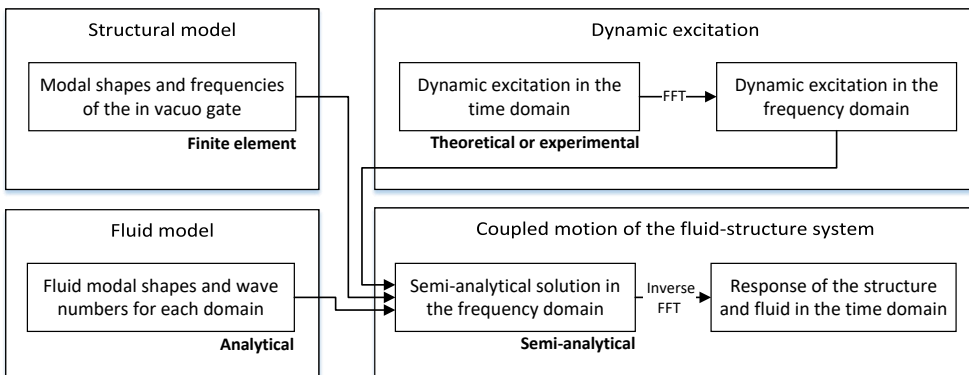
Structural model

Modal shapes and frequencies of the in vacuo gate

Finite element

Dynamic excitation

Dynamic excitation in the time domain

FFT

Dynamic excitation in the frequency domain

Theoretical or experimental

Fluid model

Fluid modal shapes and wave numbers for each domain

Analytical

Coupled motion of the fluid-structure system

Semi-analytical solution in the frequency domain

Inverse FFT

Response of the structure and fluid in the time domain

Semi-analytical